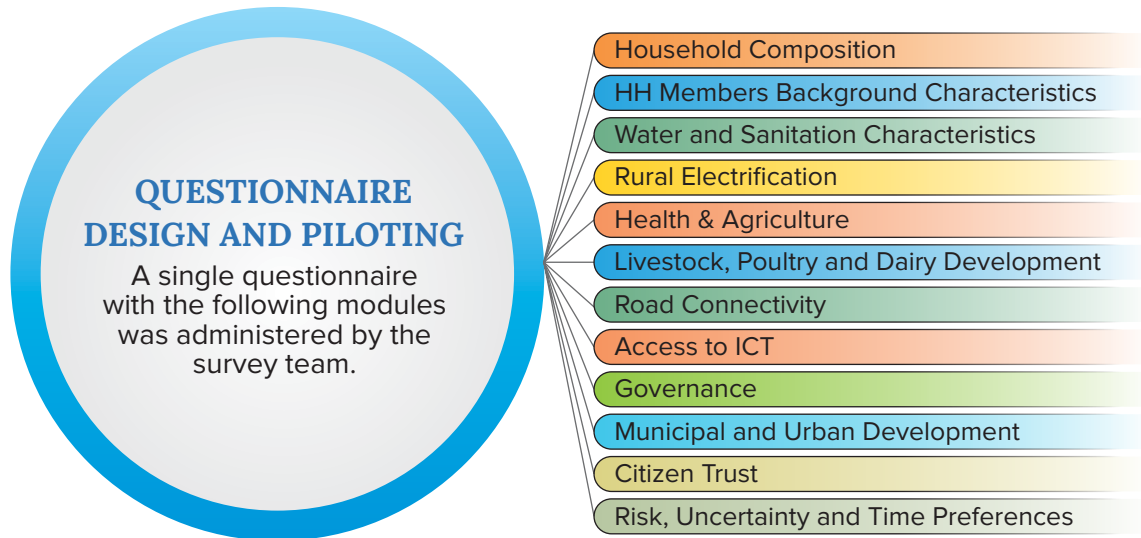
QUESTIONNAIRE DESIGN AND PILOTING

A single questionnaire with the following modules was administered by the survey team.

Household Composition
HH Members Background Characteristics
Water and Sanitation Characteristics
Rural Electrification
Health & Agriculture
Livestock, Poultry and Dairy Development
Road Connectivity
Access to ICT
Governance
Municipal and Urban Development
Citizen Trust
Risk, Uncertainty and Time Preferences